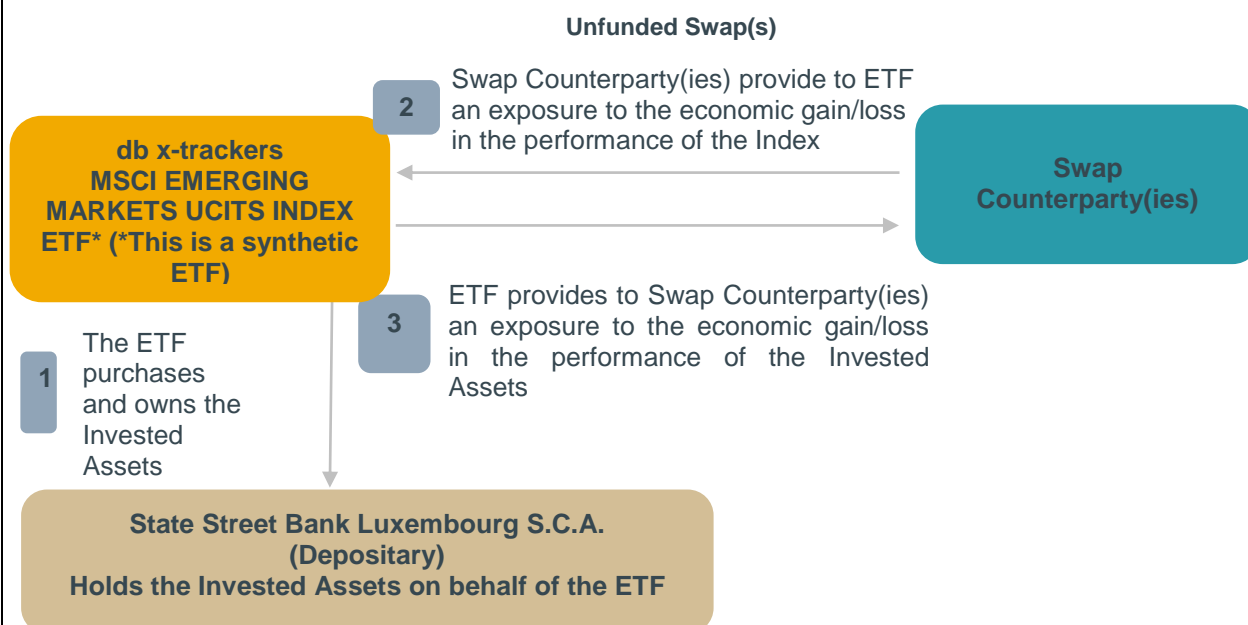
Unfunded Swap(s)

2 Swap Counterparty(ies) provide to ETF an exposure to the economic gain/loss in the performance of the Index

db x-trackers MSCI EMERGING MARKETS UCITS INDEX ETF* (*This is a synthetic ETF)

Swap Counterparty(ies)

3 ETF provides to Swap Counterparty(ies) an exposure to the economic gain/loss in the performance of the Invested Assets

1 The ETF purchases and owns the Invested Assets

State Street Bank Luxembourg S.C.A. (Depositary) Holds the Invested Assets on behalf of the ETF